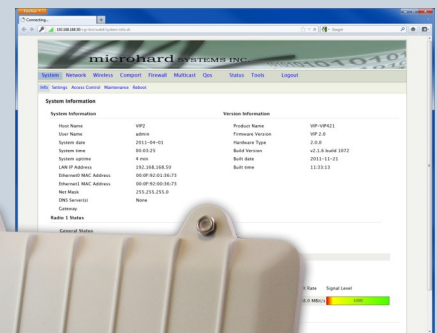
Firefox
Connecting...
192.168.168.50/cgi-bin/webif/system-info.sh
Google

microhard SYSTEMS INC.

System Network Wireless Comport Firewall Multicast Qos Status Tools Logout

Info Settings Access Control Maintenance Reboot

System Information

System Information

| | |
|---|---|
| Host Name | VIP2 |
| User Name | admin |
| System date | 2011-04-01 |
| System time | 00:03:25 |
| System uptime | 4 min |
| LAN IP Address | 192.168.168.50 |
| Ethernet0 MAC Address | 00:0F:92:01:36:73 |
| Ethernet1 MAC Address | 00:0F:92:00:36:73 |
| Net Mask | 255.255.255.0 |
| DNS Server(s) | None |
| Gateway | |

Version Information

| | |
|---|---|
| Product Name | VIP-VIP421 |
| Firmware Version | VIP 2.0 |
| Hardware Type | 2.0.0 |
| Build Version | v2.1.6 build 1072 |
| Build date | 2011-11-21 |
| Built time | 11:33:13 |

Radio 1 Status

General Status

Rate Signal Level
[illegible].0 Mb/s